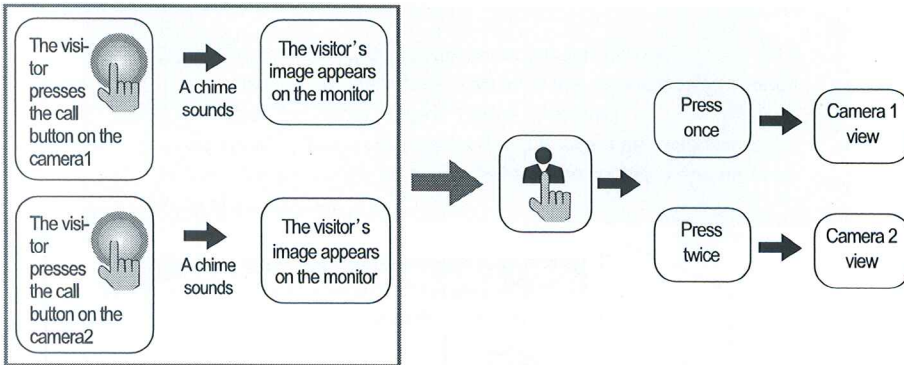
The visitor presses the call button on the camera1

A chime sounds

The visitor’s image appears on the monitor

The visitor presses the call button on the camera2

A chime sounds

The visitor’s image appears on the monitor

Press once

Camera 1 view

Press twice

Camera 2 view